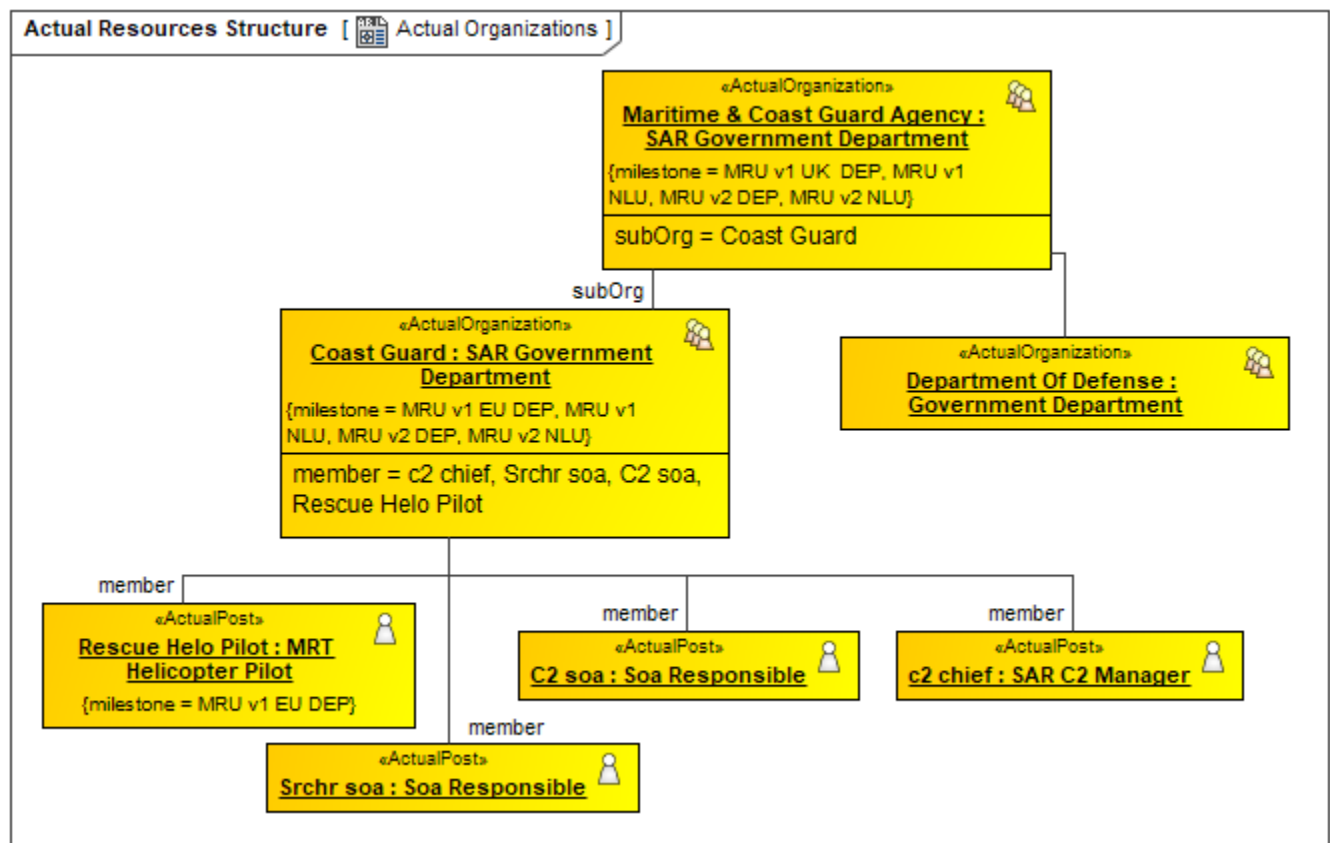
Actual Resources Structure [ Actual Organizations ]

«ActualOrganization»
Maritime & Coast Guard Agency : SAR Government Department
{milestone = MRU v1 UK DEP, MRU v1 NLU, MRU v2 DEP, MRU v2 NLU}
subOrg = Coast Guard

subOrg

«ActualOrganization»
Coast Guard : SAR Government Department
{milestone = MRU v1 EU DEP, MRU v1 NLU, MRU v2 DEP, MRU v2 NLU}
member = c2 chief, Srchr soa, C2 soa, Rescue Helo Pilot

«ActualOrganization»
Department Of Defense : Government Department

member

«ActualPost»
Rescue Helo Pilot : MRT Helicopter Pilot
{milestone = MRU v1 EU DEP}

member

«ActualPost»
C2 soa : Soa Responsible

member

«ActualPost»
c2 chief : SAR C2 Manager

member

«ActualPost»
Srchr soa : Soa Responsible